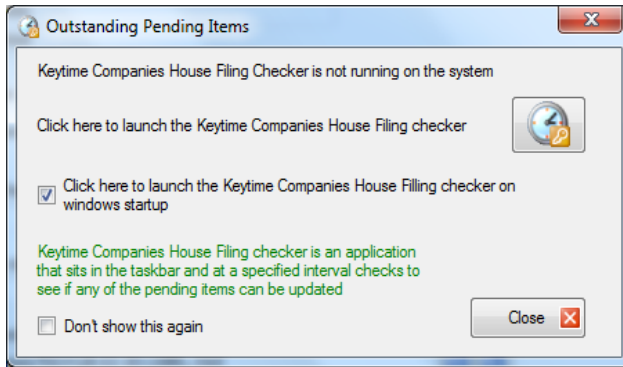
Outstanding Pending Items

Keytime Companies House Filing Checker is not running on the system

Click here to launch the Keytime Companies House Filing checker

Click here to launch the Keytime Companies House Filling checker on windows startup

Keytime Companies House Filing checker is an application that sits in the taskbar and at a specified interval checks to see if any of the pending items can be updated

Don't show this again

Close